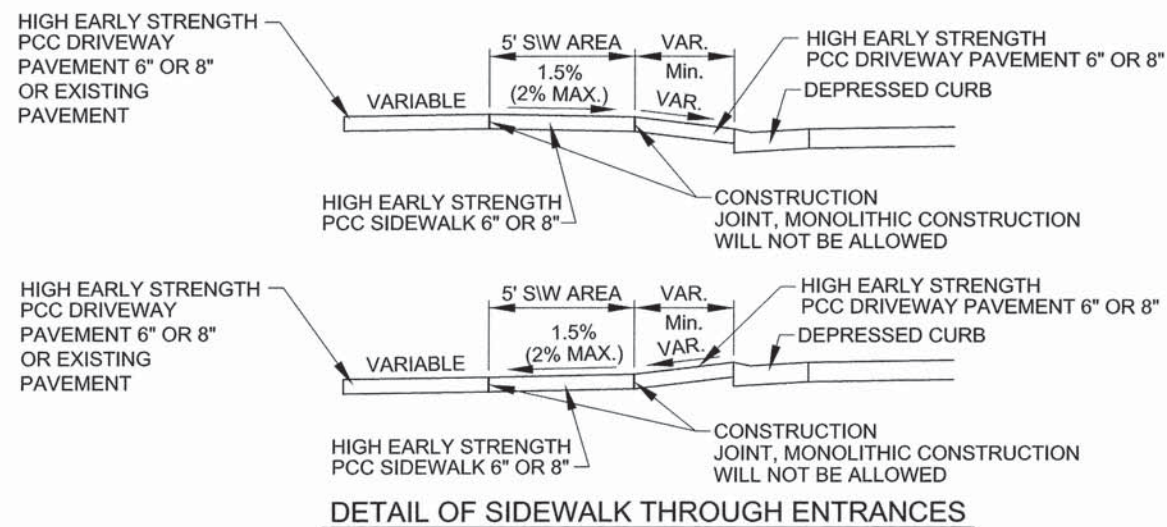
HIGH EARLY STRENGTH PCC DRIVEWAY PAVEMENT 6" OR 8" OR EXISTING PAVEMENT

VARIABLE

5' S\W AREA

1.5% (2% MAX.)

VAR.

Min. VAR.

HIGH EARLY STRENGTH PCC DRIVEWAY PAVEMENT 6" OR 8"

DEPRESSED CURB

HIGH EARLY STRENGTH PCC SIDEWALK 6" OR 8"

CONSTRUCTION JOINT, MONOLITHIC CONSTRUCTION WILL NOT BE ALLOWED

HIGH EARLY STRENGTH PCC DRIVEWAY PAVEMENT 6" OR 8" OR EXISTING PAVEMENT

VARIABLE

5' S\W AREA

1.5% (2% MAX.)

VAR.

Min. VAR.

HIGH EARLY STRENGTH PCC DRIVEWAY PAVEMENT 6" OR 8"

DEPRESSED CURB

HIGH EARLY STRENGTH PCC SIDEWALK 6" OR 8"

CONSTRUCTION JOINT, MONOLITHIC CONSTRUCTION WILL NOT BE ALLOWED

DETAIL OF SIDEWALK THROUGH ENTRANCES